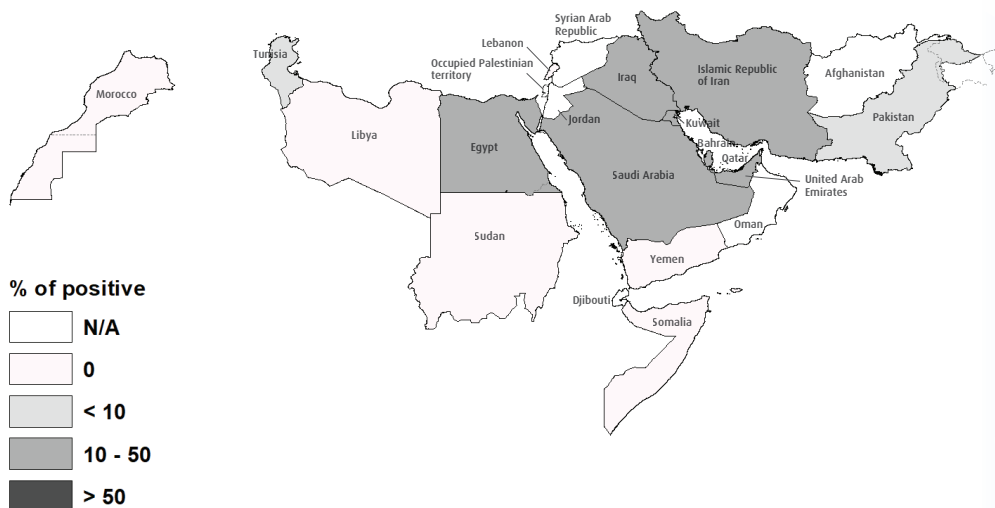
Morocco

Tunisia

Libya

Egypt

Sudan

Lebanon

Syrian Arab Republic

Occupied Palestinian territory

Jordan

Iraq

Islamic Republic of Iran

Afghanistan

Pakistan

Kuwait

Bahrain

Qatar

Saudi Arabia

United Arab Emirates

Oman

Yemen

Djibouti

Somalia

% of positive

N/A

0

< 10

10 - 50

> 50